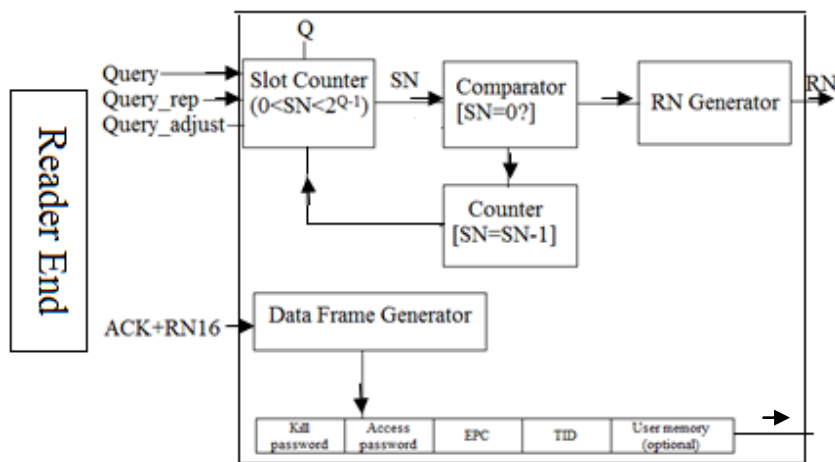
Reader End

Query
Query_rep
Query_adjust

Q

Slot Counter $(0<SN<2^{Q-1})$

SN

Comparator [SN=0?]

RN Generator

RN

Counter [SN=SN-1]

ACK+RN16

Data Frame Generator

| Kill password | Access password | EPC | TID | User memory (optional) |
|---|---|---|---|---|